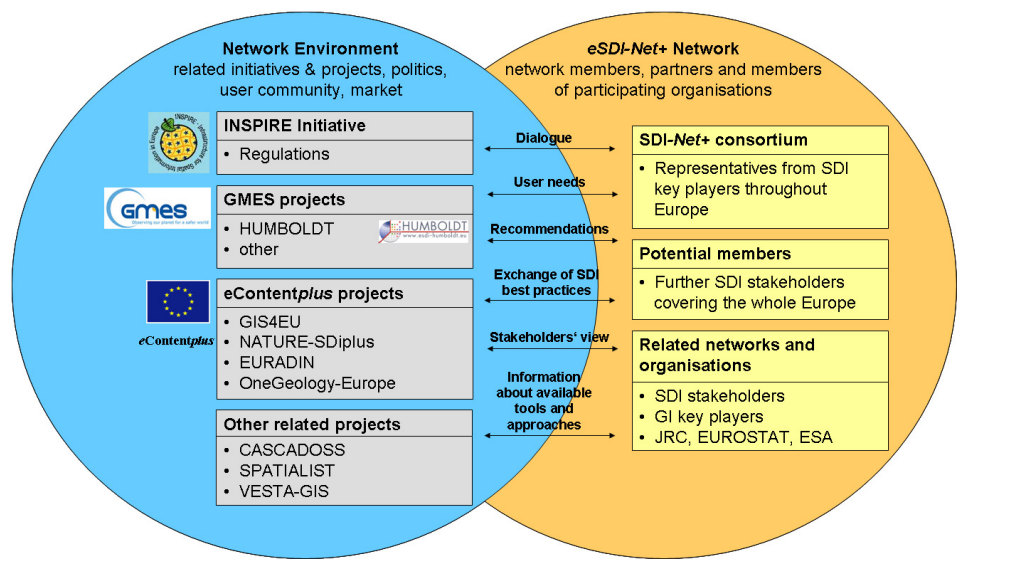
**Network Environment**
related initiatives & projects, politics, user community, market

**eSDI-Net+ Network**
network members, partners and members of participating organisations

INSPIRE Infrastructure for Spatial Information in Europe

**INSPIRE Initiative**
- Regulations

GMES Observing our planet for a safer world

**GMES projects**
- HUMBOLDT
- other

HUMBOLDT www.esdi-humboldt.eu

eContentplus

**eContentplus projects**
- GIS4EU
- NATURE-SDIplus
- EURADIN
- OneGeology-Europe

**Other related projects**
- CASCADOSS
- SPATIALIST
- VESTA-GIS

Dialogue

User needs

Recommendations

Exchange of SDI best practices

Stakeholders' view

Information about available tools and approaches

**SDI-Net+ consortium**
- Representatives from SDI key players throughout Europe

**Potential members**
- Further SDI stakeholders covering the whole Europe

**Related networks and organisations**
- SDI stakeholders
- GI key players
- JRC, EUROSTAT, ESA